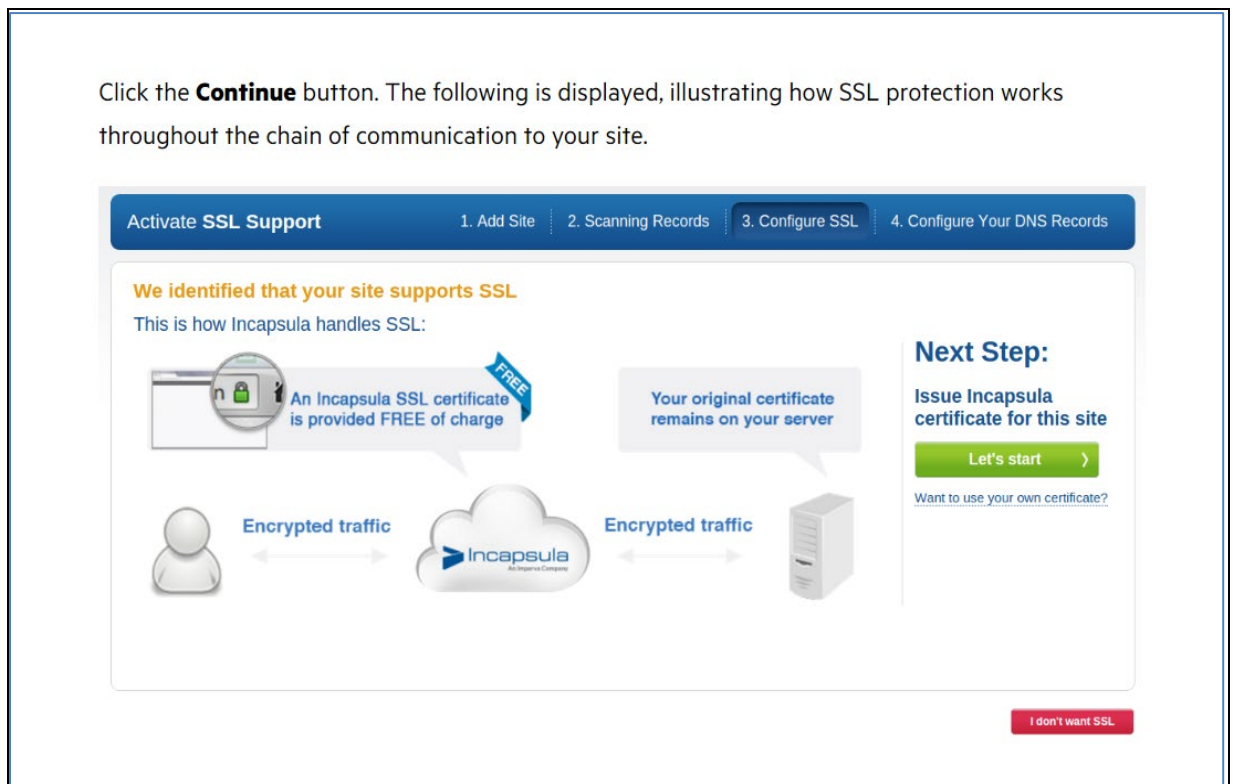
Click the **Continue** button. The following is displayed, illustrating how SSL protection works throughout the chain of communication to your site.

Activate **SSL Support**

1. Add Site

2. Scanning Records

3. Configure SSL

4. Configure Your DNS Records

We identified that your site supports SSL

This is how Incapsula handles SSL:

FREE

An Incapsula SSL certificate is provided FREE of charge

Your original certificate remains on your server

Encrypted traffic

Incapsula

An Imperva Company

Encrypted traffic

Next Step:

Issue Incapsula certificate for this site

Let's start

Want to use your own certificate?

I don't want SSL